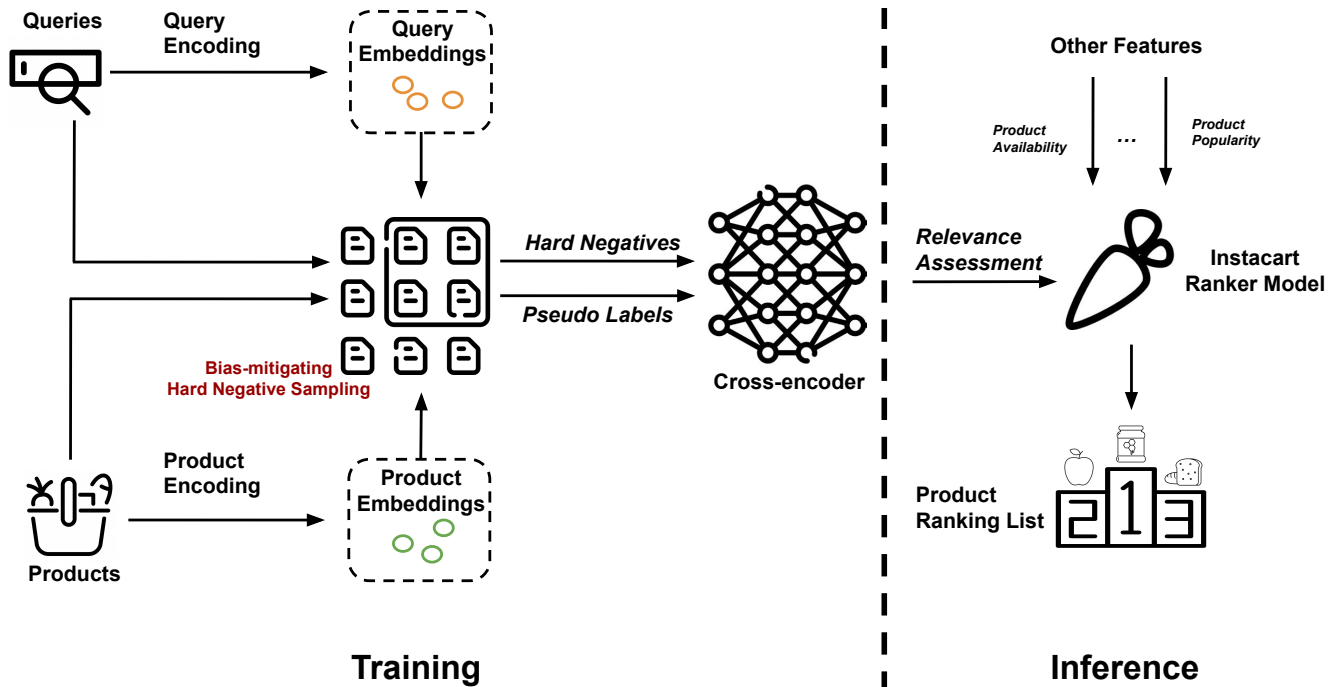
Queries

Query Encoding

Query Embeddings

Bias-mitigating Hard Negative Sampling

Hard Negatives

Pseudo Labels

Cross-encoder

Product Encoding

Product Embeddings

Products

Training

Other Features

Product Availability

...

Product Popularity

Relevance Assessment

Instacart Ranker Model

Product Ranking List

2 1 3

Inference